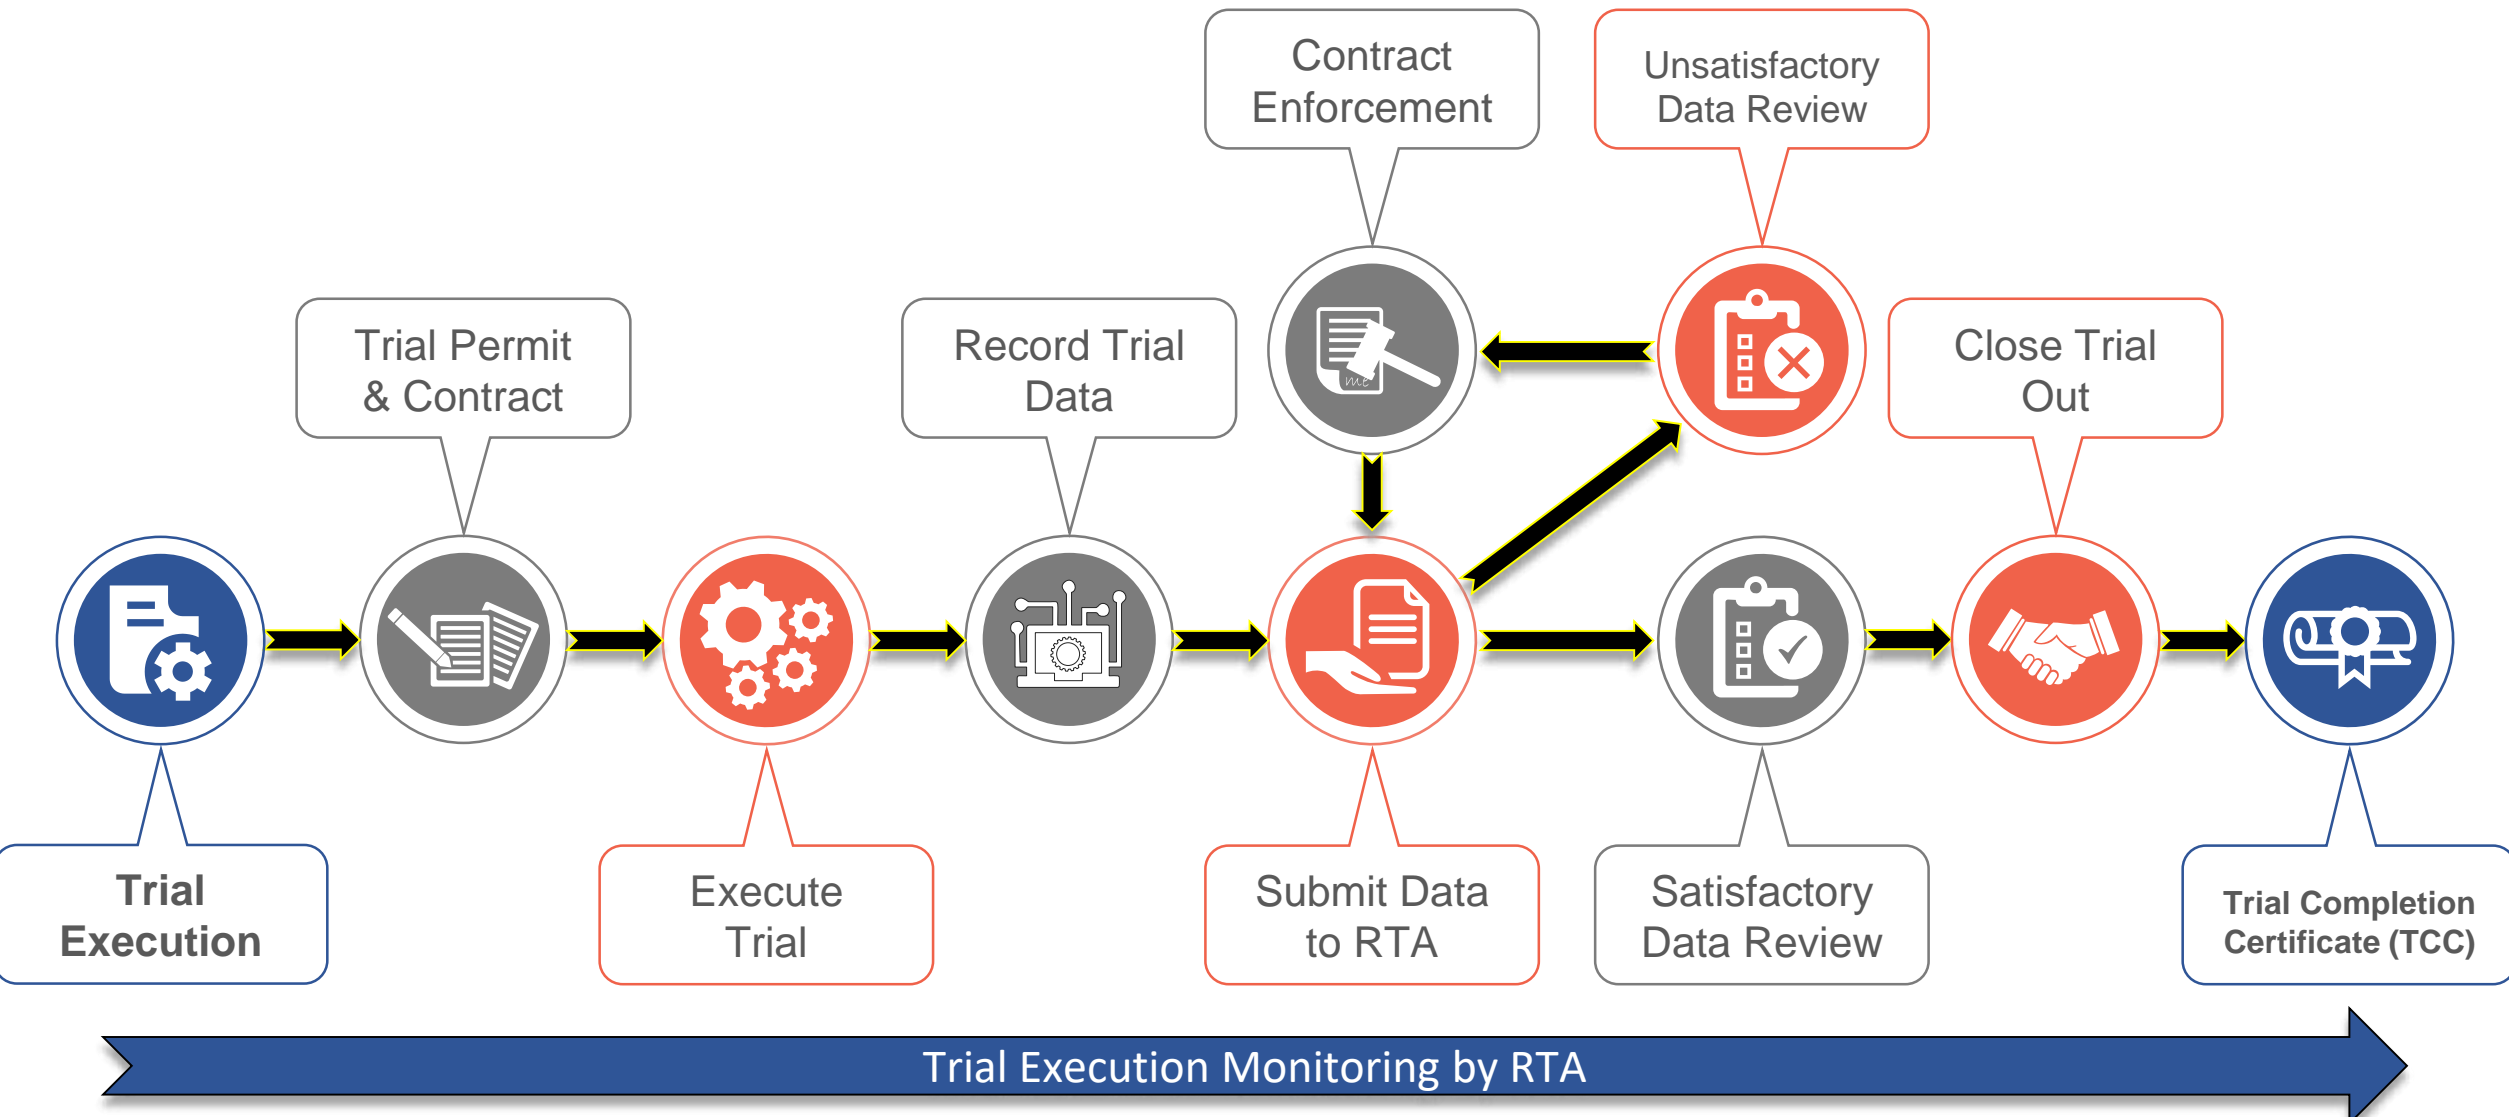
Contract Enforcement

Unsatisfactory Data Review

Trial Permit & Contract

Record Trial Data

Close Trial Out

Trial Execution

Execute Trial

Submit Data to RTA

Satisfactory Data Review

Trial Completion Certificate (TCC)

Trial Execution Monitoring by RTA